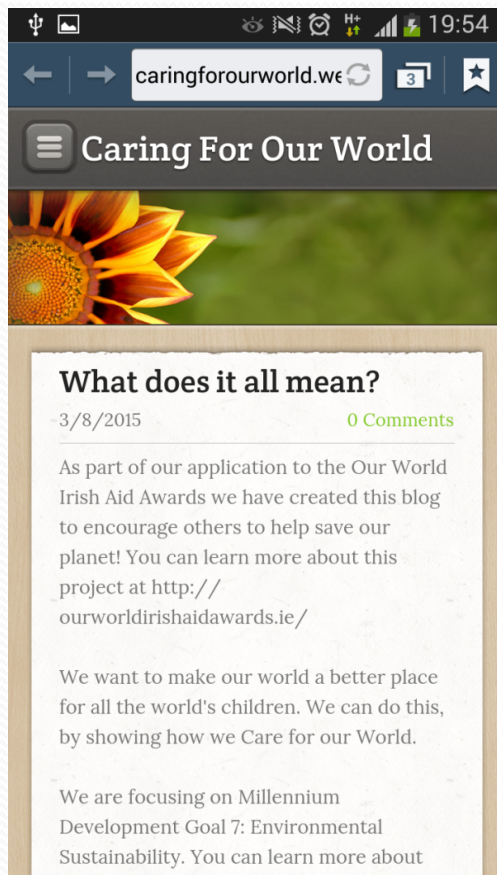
H+ 19:54

caringforourworld.we

3

Caring For Our World

What does it all mean?

3/8/2015

0 Comments

As part of our application to the Our World Irish Aid Awards we have created this blog to encourage others to help save our planet! You can learn more about this project at http:// ourworldirishaidawards.ie/

We want to make our world a better place for all the world's children. We can do this, by showing how we Care for our World.

We are focusing on Millennium Development Goal 7: Environmental Sustainability. You can learn more about